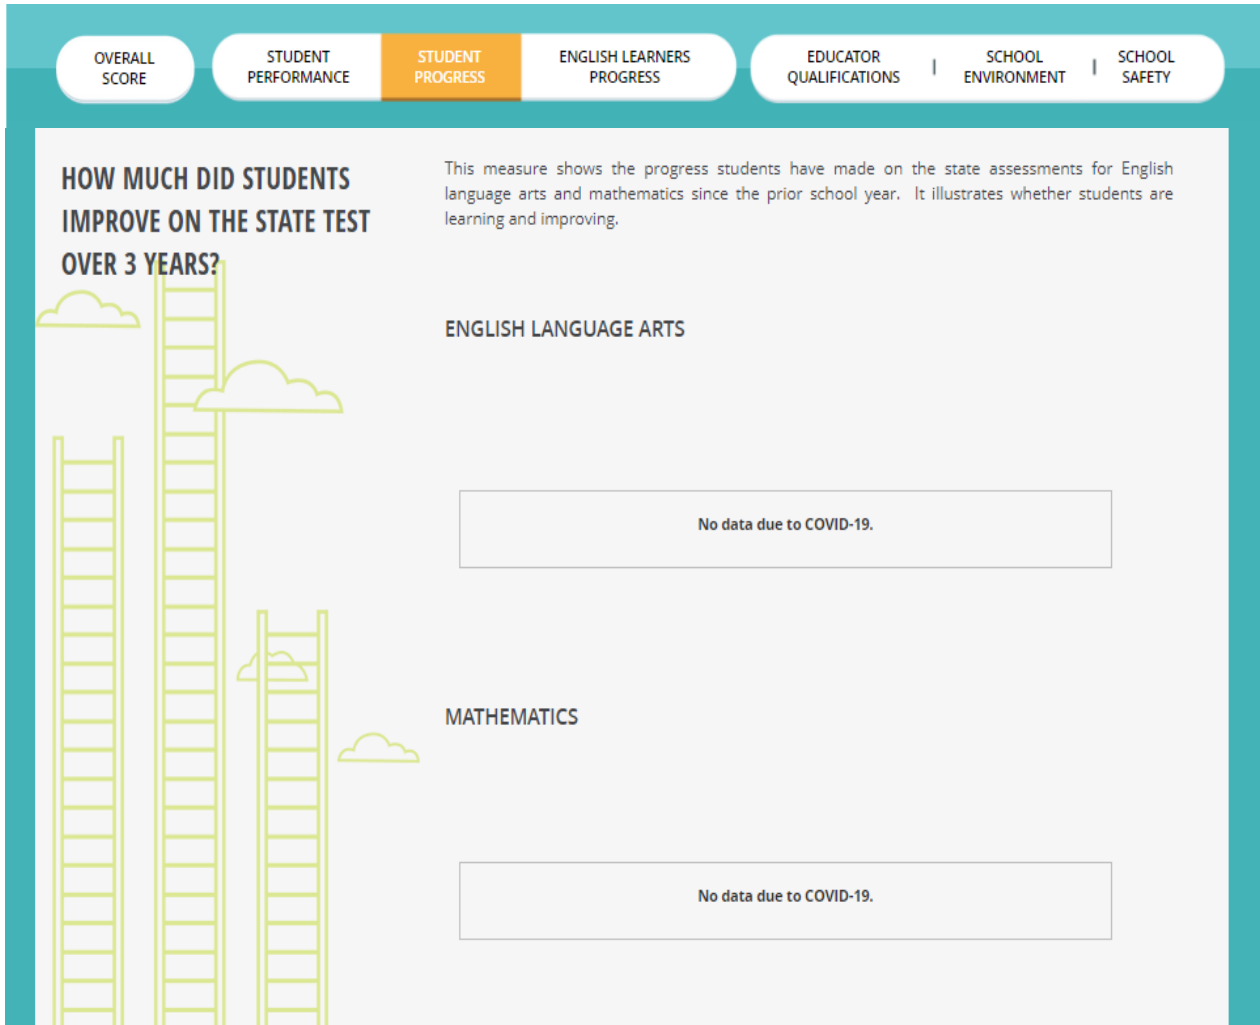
OVERALL SCORE

STUDENT PERFORMANCE

STUDENT PROGRESS

ENGLISH LEARNERS PROGRESS

EDUCATOR QUALIFICATIONS | SCHOOL ENVIRONMENT | SCHOOL SAFETY

HOW MUCH DID STUDENTS IMPROVE ON THE STATE TEST OVER 3 YEARS?

This measure shows the progress students have made on the state assessments for English language arts and mathematics since the prior school year. It illustrates whether students are learning and improving.

ENGLISH LANGUAGE ARTS

No data due to COVID-19.

MATHEMATICS

No data due to COVID-19.